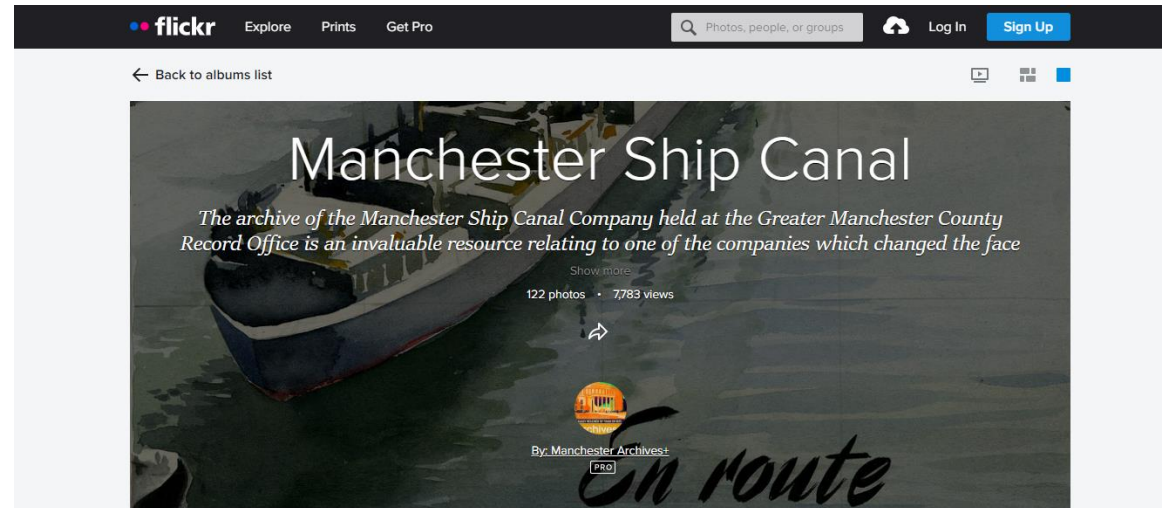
flickr Explore Prints Get Pro

Photos, people, or groups

Log In Sign Up

← Back to albums list

Manchester Ship Canal

The archive of the Manchester Ship Canal Company held at the Greater Manchester County Record Office is an invaluable resource relating to one of the companies which changed the face

Show more

122 photos • 7,783 views

By: Manchester Archives+

PRO

En route